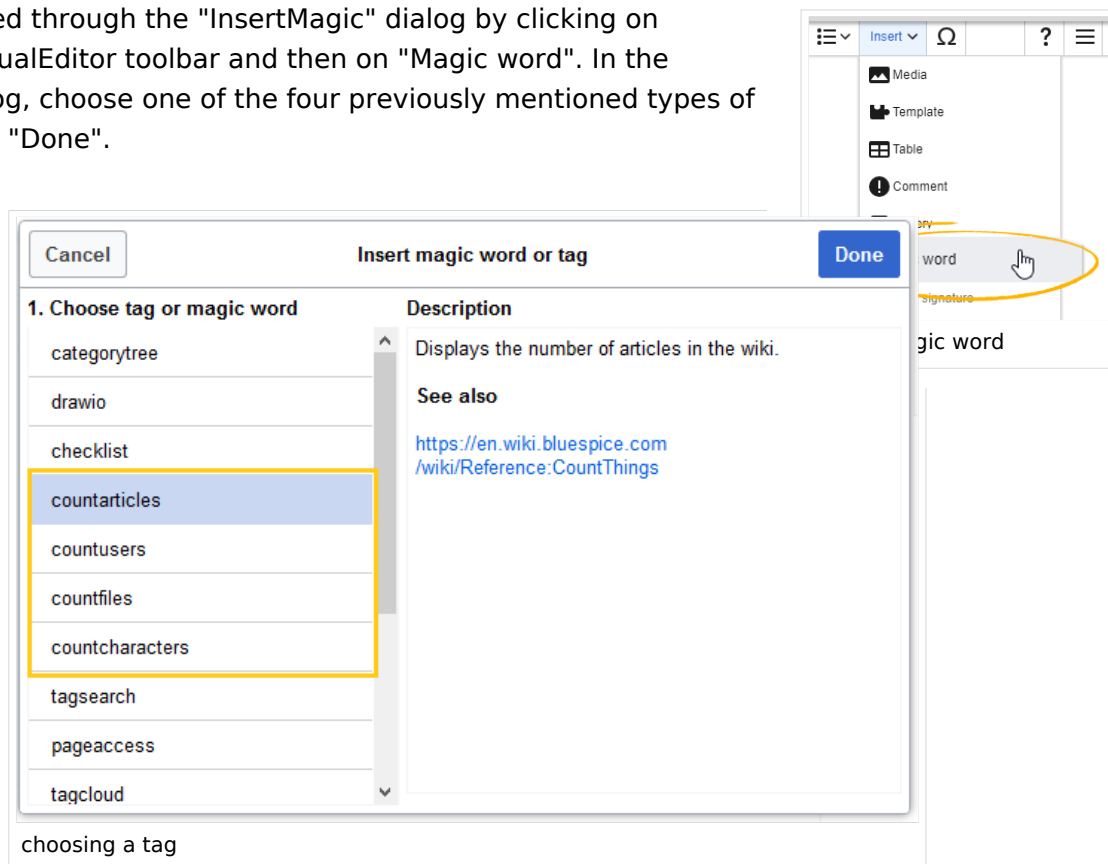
ed through the "InsertMagic" dialog by clicking on ualEditor toolbar and then on "Magic word". In the og, choose one of the four previously mentioned types of "Done".

Insert

Ω

?

Media

Template

Table

Comment

word

gic word

Cancel

Insert magic word or tag

Done

1. Choose tag or magic word

Description

categorytree

drawio

checklist

countarticles

countusers

countfiles

countcharacters

tagsearch

pageaccess

tagcloud

Displays the number of articles in the wiki.

See also

https://en.wiki.bluespice.com/wiki/Reference:CountThings

choosing a tag